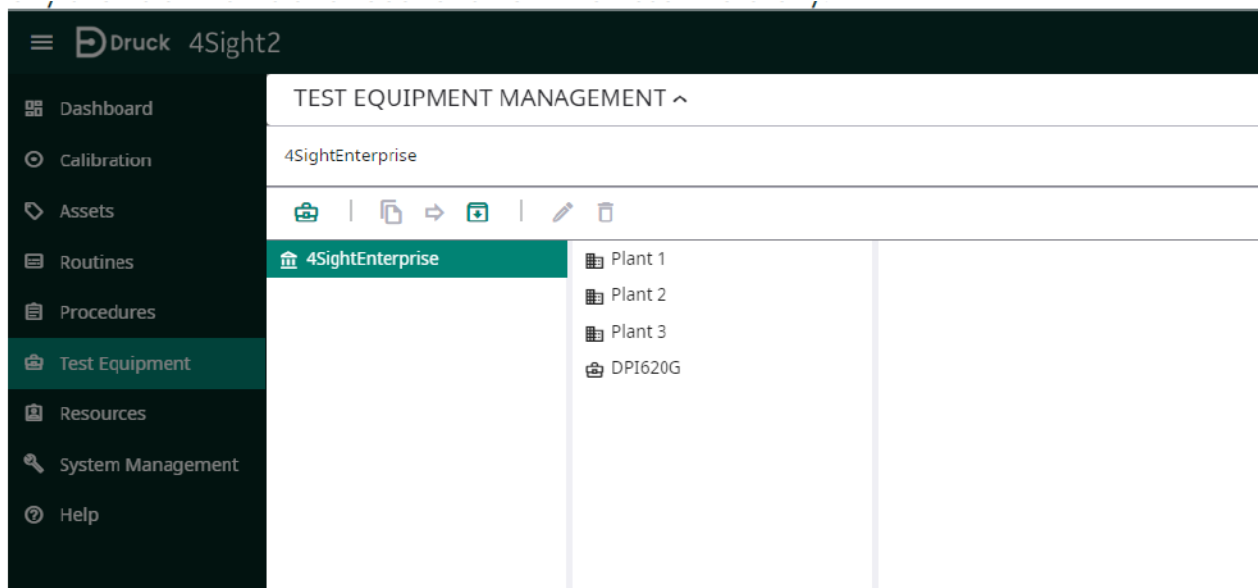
Druck 4Sight2

Dashboard
Calibration
Assets
Routines
Procedures
Test Equipment
Resources
System Management
Help

TEST EQUIPMENT MANAGEMENT ^

4SightEnterprise

4SightEnterprise

Plant 1
Plant 2
Plant 3
DPI620G